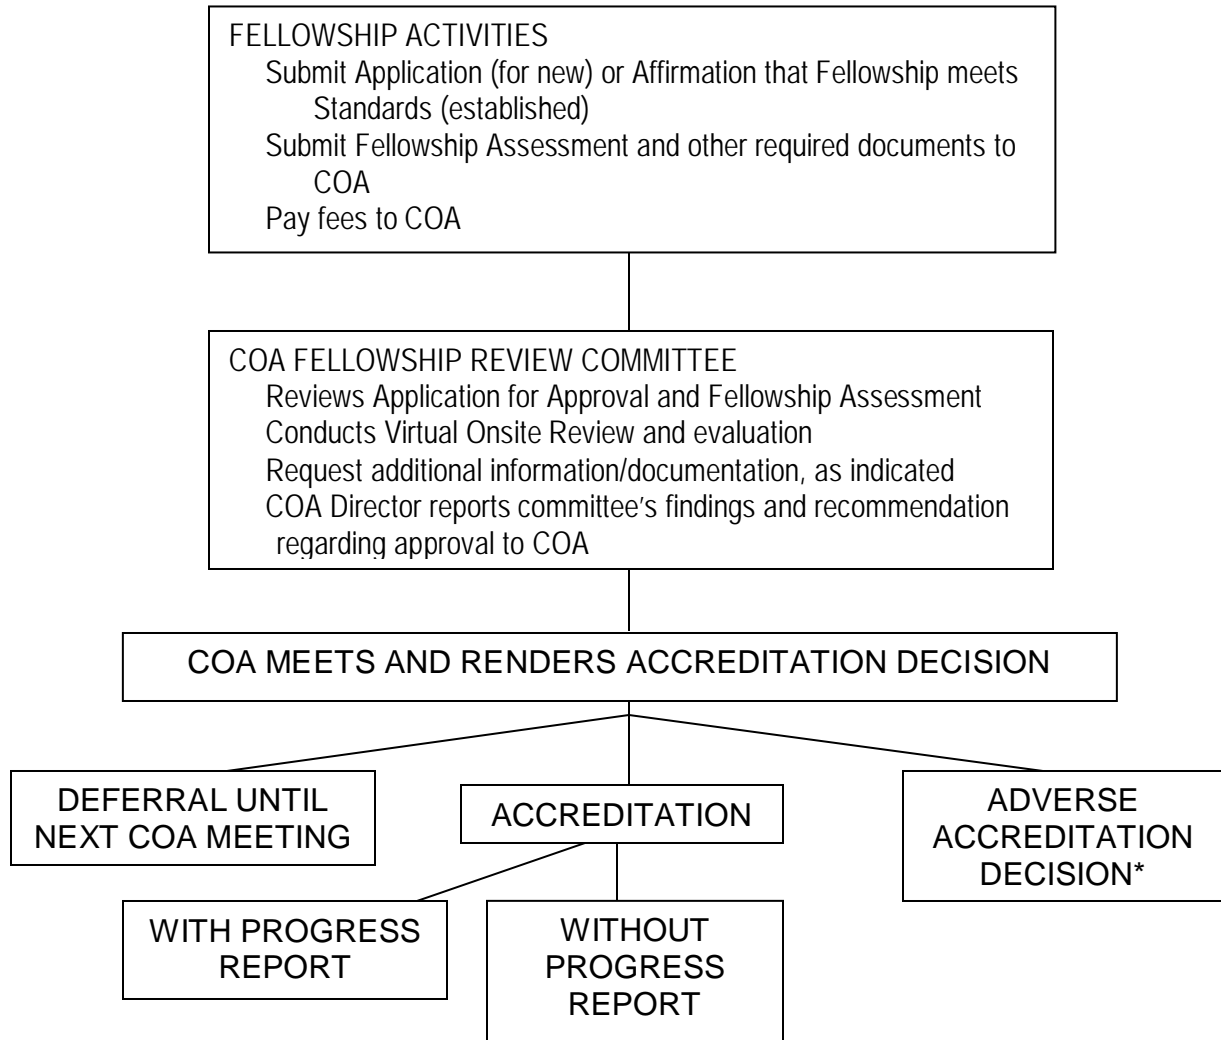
FELLOWSHIP ACTIVITIES
Submit Application (for new) or Affirmation that Fellowship meets Standards (established)
Submit Fellowship Assessment and other required documents to COA
Pay fees to COA

COA FELLOWSHIP REVIEW COMMITTEE
Reviews Application for Approval and Fellowship Assessment
Conducts Virtual Onsite Review and evaluation
Request additional information/documentation, as indicated
COA Director reports committee's findings and recommendation regarding approval to COA

COA MEETS AND RENDERS ACCREDITATION DECISION

DEFERRAL UNTIL NEXT COA MEETING

ACCREDITATION

ADVERSE ACCREDITATION DECISION*

WITH PROGRESS REPORT

WITHOUT PROGRESS REPORT